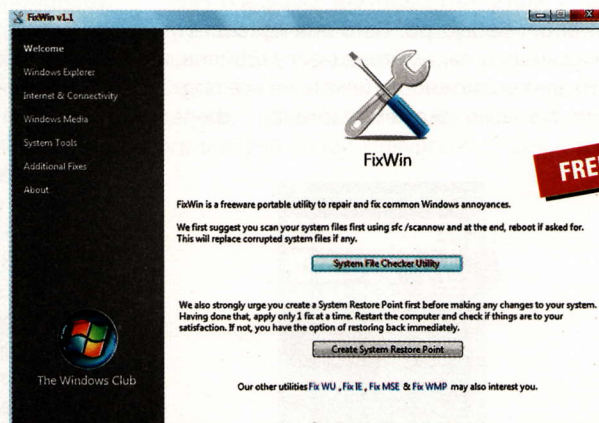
FixWin v1.1

Welcome
Windows Explorer
Internet & Connectivity
Windows Media
System Tools
Additional Fixes
About

The Windows Club

FixWin

FRE

FixWin is a freeware portable utility to repair and fix common Windows annoyances.

We first suggest you scan your system files first using sfc /scannow and at the end, reboot if asked for. This will replace corrupted system files if any.

System File Checker Utility

We also strongly urge you create a System Restore Point first before making any changes to your system. Having done that, apply only 1 fix at a time. Restart the computer and check if things are to your satisfaction. If not, you have the option of restoring back immediately.

Create System Restore Point

Our other utilities Fix WU , Fix IE , Fix MSE & Fix WMP may also interest you.